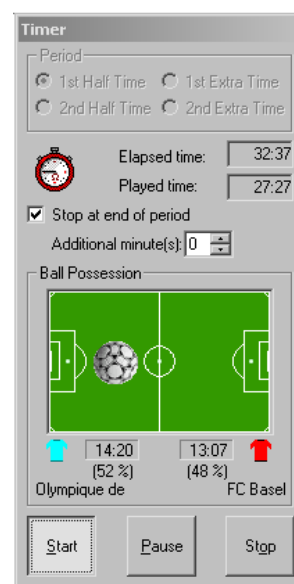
Timer

Period

1st Half Time

1st Extra Time

2nd Half Time

2nd Extra Time

Elapsed time: 32:37

Played time: 27:27

Stop at end of period

Additional minute(s): 0

Ball Possession

14:20 (52 %)

13:07 (48 %)

Olympique de

FC Basel

Start

Pause

Stop